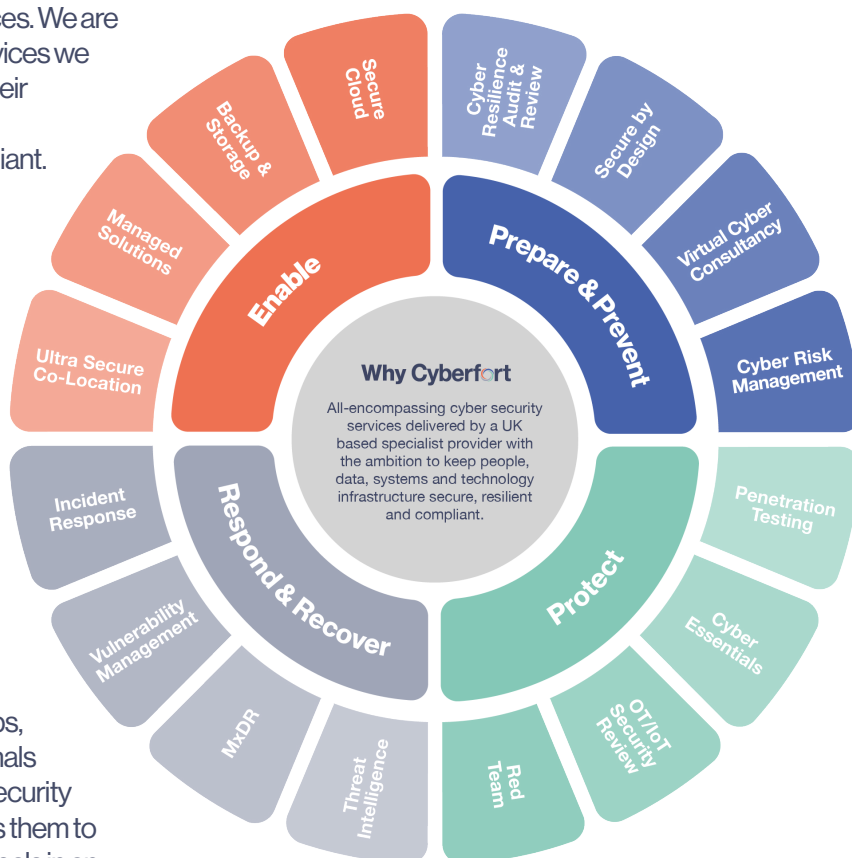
ces. We are
vices we
eir

iant.

os,
nals
ecurity
s them to

Secure Cloud

Backup & Storage

Managed Solutions

Ultra Secure Co-Location

Enable

Cyber Resilience Audit & Review

Secure by Design

Virtual Cyber Consultancy

Cyber Risk Management

Prepare & Prevent

Why Cyberfort

All-encompassing cyber security services delivered by a UK based specialist provider with the ambition to keep people, data, systems and technology infrastructure secure, resilient and compliant.

Incident Response

Vulnerability Management

MxDR

Threat Intelligence

Respond & Recover

Penetration Testing

Cyber Essentials

OT/IoT Security Review

Red Team

Protect